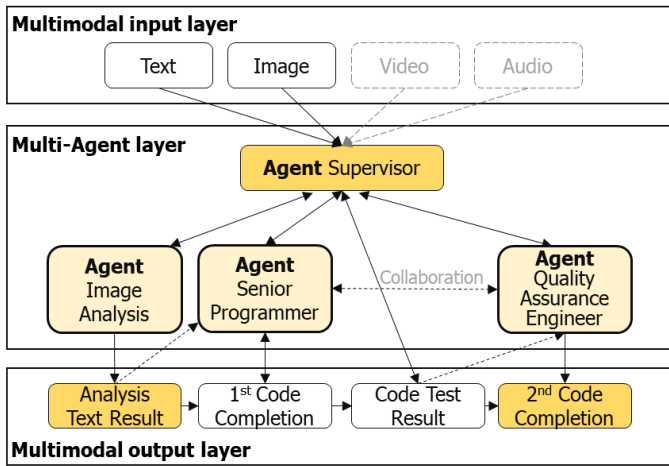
Multimodal input layer

Text

Image

Video

Audio

Multi-Agent layer

Agent Supervisor

Agent Image Analysis

Agent Senior Programmer

Collaboration

Agent Quality Assurance Engineer

Analysis Text Result

1$^{st}$ Code Completion

Code Test Result

2$^{nd}$ Code Completion

Multimodal output layer